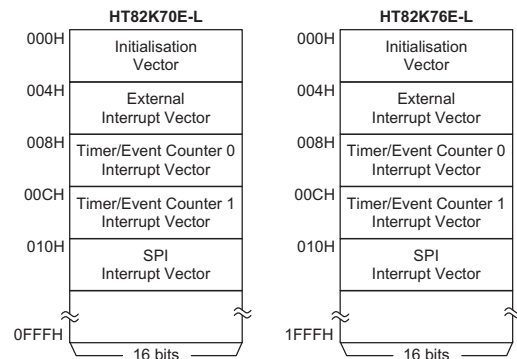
HT82K70E-L

000H
Initialisation Vector

004H
External Interrupt Vector

008H
Timer/Event Counter 0 Interrupt Vector

00CH
Timer/Event Counter 1 Interrupt Vector

010H
SPI Interrupt Vector

0FFFH

16 bits

HT82K76E-L

000H
Initialisation Vector

004H
External Interrupt Vector

008H
Timer/Event Counter 0 Interrupt Vector

00CH
Timer/Event Counter 1 Interrupt Vector

010H
SPI Interrupt Vector

1FFFH

16 bits